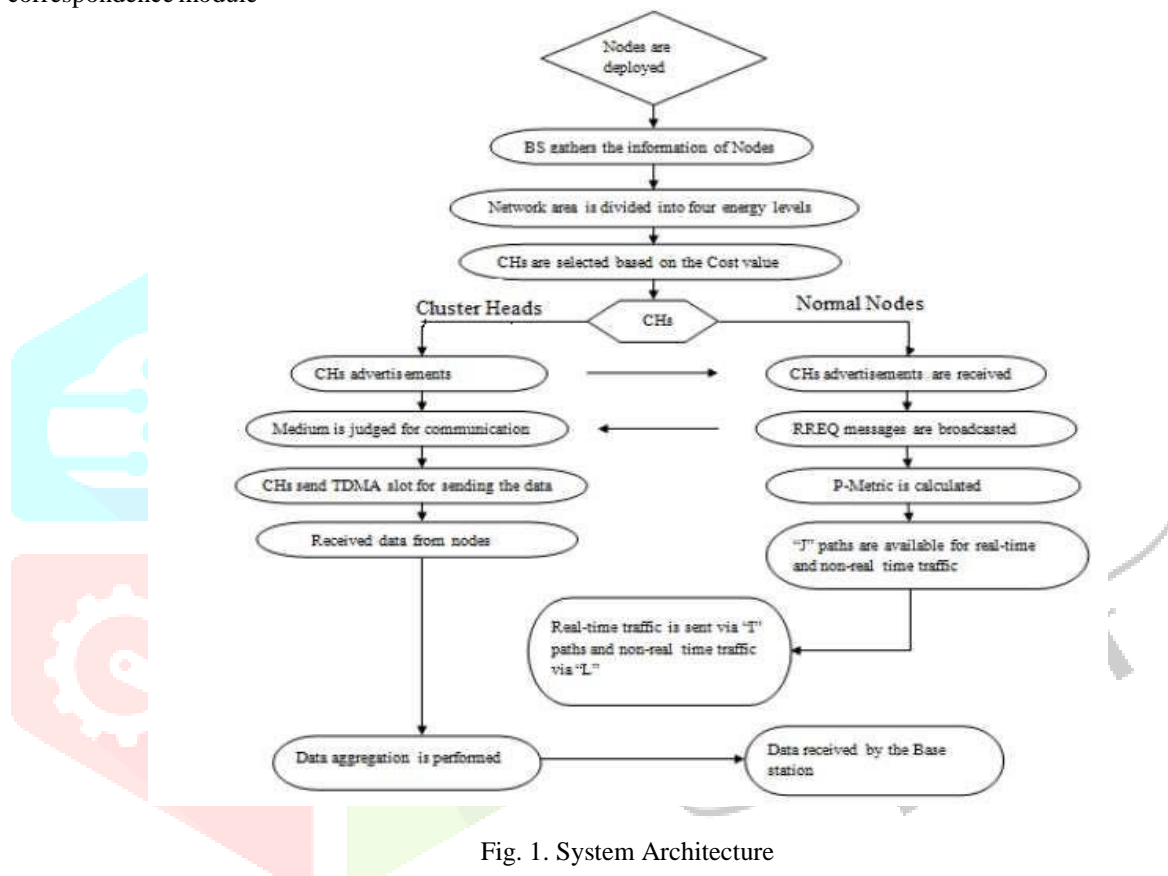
correspondence module

Nodes are deployed

BS gathers the information of Nodes

Network area is divided into four energy levels

CHs are selected based on the Cost value

Cluster Heads

CHs

Normal Nodes

CHs advertisements

CHs advertisements are received

Medium is judged for communication

RREQ messages are broadcasted

CHs send TDMA slot for sending the data

P-Metric is calculated

Received data from nodes

"J" paths are available for real-time and non-real time traffic

Real-time traffic is sent via "T" paths and non-real time traffic via "L"

Data aggregation is performed

Data received by the Base station

Fig. 1. System Architecture